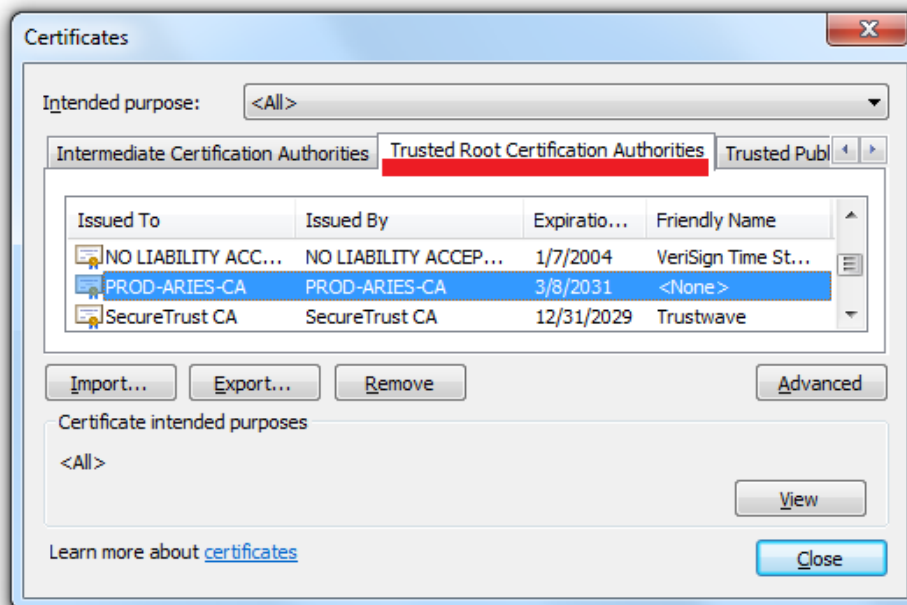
Certificates

Intended purpose: <All>

Intermediate Certification Authorities | Trusted Root Certification Authorities | Trusted Publ

| Issued To | Issued By | Expiratio... | Friendly Name |
|---|---|---|---|
| NO LIABILITY ACC... | NO LIABILITY ACCEP... | 1/7/2004 | VeriSign Time St... |
| PROD-ARIES-CA | PROD-ARIES-CA | 3/8/2031 | <None> |
| SecureTrust CA | SecureTrust CA | 12/31/2029 | Trustwave |

Import... Export... Remove Advanced

Certificate intended purposes

<All>

View

Learn more about certificates

Close